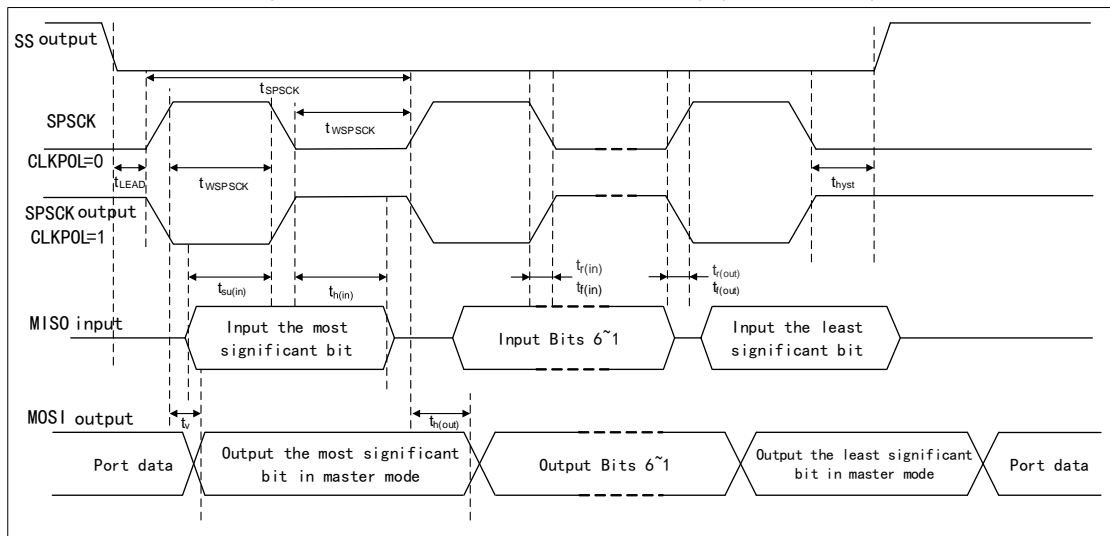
SS output

$t_{SPSCK}$

SPSCK

$t_{WSPSCK}$

CLKPOL=0

$t_{LEAD}$

$t_{WSPSCK}$

$t_{hyst}$

SPSCK output

CLKPOL=1

$t_{r(in)}$

$t_{f(in)}$

$t_{r(out)}$

$t_{f(out)}$

$t_{su(in)}$

$t_{h(in)}$

MISO input

Input the most significant bit

Input Bits 6~1

Input the least significant bit

MOSI output

$t_v$

$t_{h(out)}$

Port data

Output the most significant bit in master mode

Output Bits 6~1

Output the least significant bit in master mode

Port data